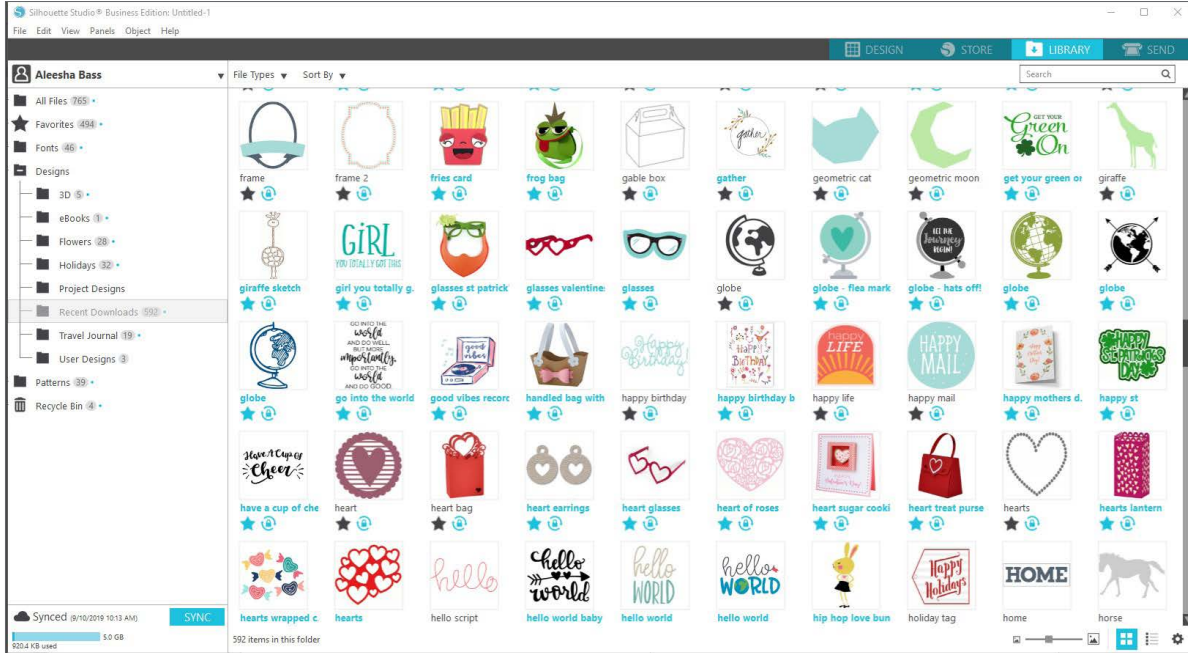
Silhouette Studio® Business Edition: Untitled-1

File Edit View Panels Object Help

DESIGN STORE LIBRARY SEND

Aleesha Bass

File Types ▾ Sort By ▾

Search

All Files 765
Favorites 494
Fonts 46
Designs
3D 5
eBooks 1
Flowers 28
Holidays 32
Project Designs
Recent Downloads 592
Travel Journal 19
User Designs 3
Patterns 39
Recycle Bin 4

frame
frame 2
fries card
frog bag
gable box
gather
geometric cat
geometric moon
get your green or
giraffe

giraffe sketch
girl you totally g.
glasses st patrick
glasses valentine:
glasses
globe
globe - flea mark
globe - hats off!
globe
globe

globe
go into the world
good vibes recorc
handled bag with
happy birthday
happy birthday b
happy life
happy mail
happy mothers d.
happy st

have a cup of che
heart
heart bag
heart earrings
heart glasses
heart of roses
heart sugar cooki
heart treat purse
hearts
hearts lantern

hearts wrapped c.
hearts
hello script
hello world baby
hello world
hello world
hip hop love bun
holiday tag
home
horse

GET YOUR Green On

GIRL YOU TOTALLY GOT THIS

LET THE JOURNEY BEGIN!

GO INTO THE world AND DO WELL. BUT MORE importantly, GO INTO THE WORLD AND DO GOOD.

good vibes

Happy Birthday

happy LIFE

HAPPY MAIL

HAPPY ST PATRICK'S DAY

Have A Cup of Cheer

hello

hello world

hello WORLD

hello WORLD

Happy Holidays

HOME

Synced (9/10/2019 10:13 AM) SYNC

5.0 GB

920.4 KB used

592 items in this folder